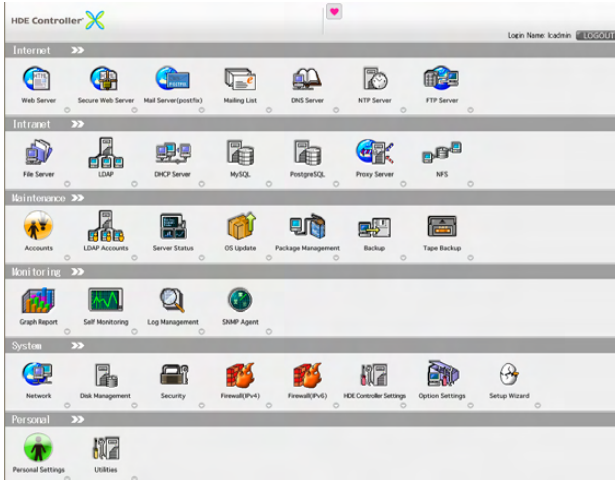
HDE Controller X

Login Name: lcadmin LOGOUT

Internet

Web Server
Secure Web Server
Mail Server(postfix)
Mailing List
DNS Server
NTP Server
FTP Server

Intranet

File Server
LDAP
DHCP Server
MySQL
PostgreSQL
Proxy Server
NFS

Maintenance

Accounts
LDAP Accounts
Server Status
OS Update
Package Management
Backup
Tape Backup

Monitoring

Graph Report
Self Monitoring
Log Management
SNMP Agent

System

Network
Disk Management
Security
Firewall(IPv4)
Firewall(IPv6)
HDE Controller Settings
Option Settings
Setup Wizard

Personal

Personal Settings
Utilities